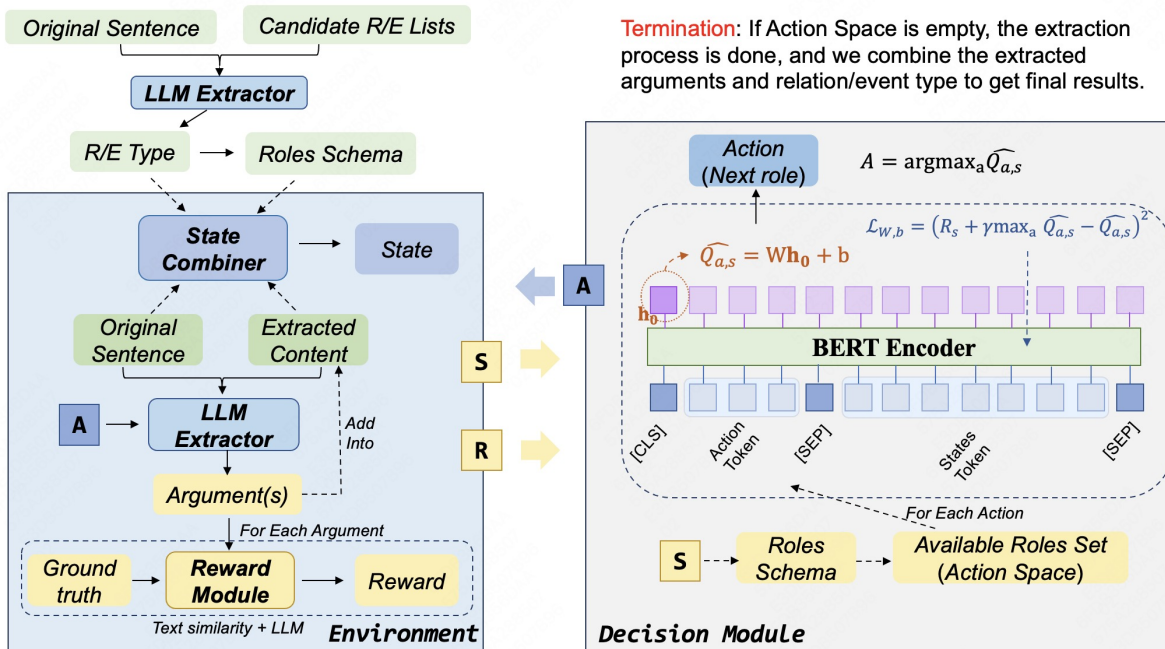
Original Sentence

Candidate R/E Lists

LLM Extractor

R/E Type

Roles Schema

State Combiner

State

Original Sentence

Extracted Content

A

LLM Extractor

Add Into

Argument(s)

For Each Argument

Ground truth

Reward Module

Reward

Text similarity + LLM

Environment

Termination: If Action Space is empty, the extraction process is done, and we combine the extracted arguments and relation/event type to get final results.

Action (Next role)

$A = \text{argmax}_a \widehat{Q_{a,s}}$

$\mathcal{L}_{W,b} = \left(R_s + \gamma \max_a \widehat{Q_{a,s}} - \widehat{Q_{a,s}}\right)^2$

$\widehat{Q_{a,s}} = \mathrm{W}\mathbf{h_0} + \mathrm{b}$

$\mathbf{h_0}$

A

S

R

BERT Encoder

[CLS]

Action Token

[SEP]

States Token

[SEP]

For Each Action

S

Roles Schema

Available Roles Set (Action Space)

Decision Module